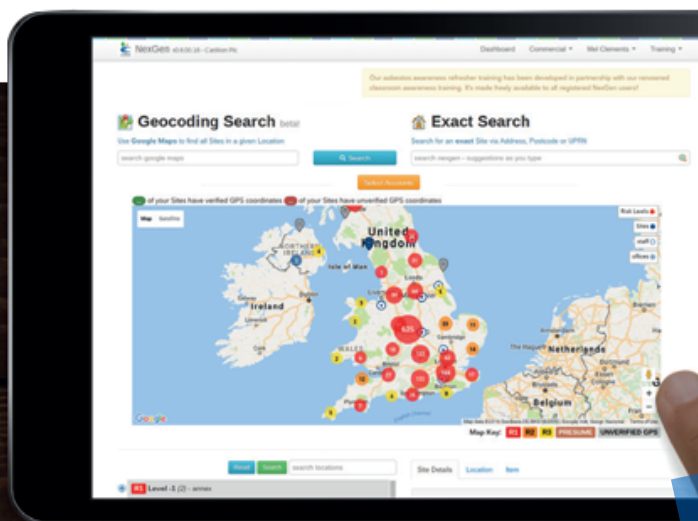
NexGen v0.6.00.16 - Carillion Plc

Dashboard Commercial Mel Clements Training

Our asbestos awareness refresher training has been developed in partnership with our renowned classroom awareness training. It's made freely available to all registered NexGen users!

Geocoding Search beta!

Use Google Maps to find all Sites in a given Location

search google maps

Search

Exact Search

Search for an exact Site via Address, Postcode or UPRN

search nexgen - suggestions as you type

Select Accounts

of your Sites have verified GPS coordinates of your Sites have unverified GPS coordinates

Map Satellite

Risk Levels Sites staff offices

United Kingdom

Ireland

Isle of Man

Leeds

Wales

Netherlands

Belgium

625

Google

Map Key: R1 R2 R3 PRESUME UNVERIFIED GPS

Reset Search search locations

R1 Level -1 (2) - annex

Site Details Location Item